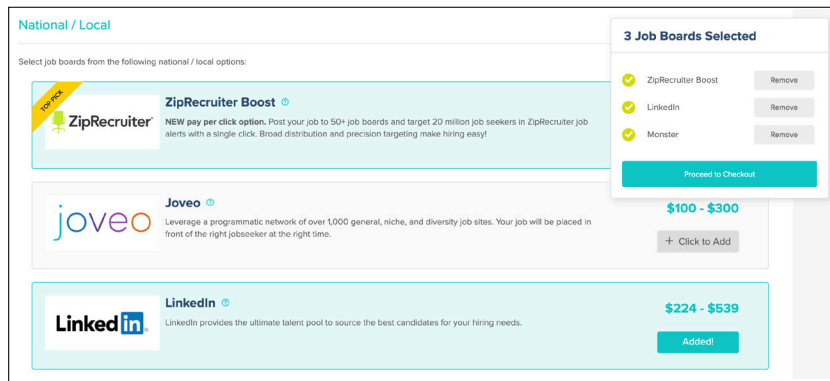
National / Local

Select job boards from the following national / local options:

TOP PICK

ZipRecruiter

ZipRecruiter Boost

NEW pay per click option. Post your job to 50+ job boards and target 20 million job seekers in ZipRecruiter job alerts with a single click. Broad distribution and precision targeting make hiring easy!

joveo

Joveo

Leverage a programmatic network of over 1,000 general, niche, and diversity job sites. Your job will be placed in front of the right jobseeker at the right time.

$100 - $300

+ Click to Add

LinkedIn

LinkedIn

LinkedIn provides the ultimate talent pool to source the best candidates for your hiring needs.

$224 - $539

Added!

3 Job Boards Selected

ZipRecruiter Boost Remove

LinkedIn Remove

Monster Remove

Proceed to Checkout